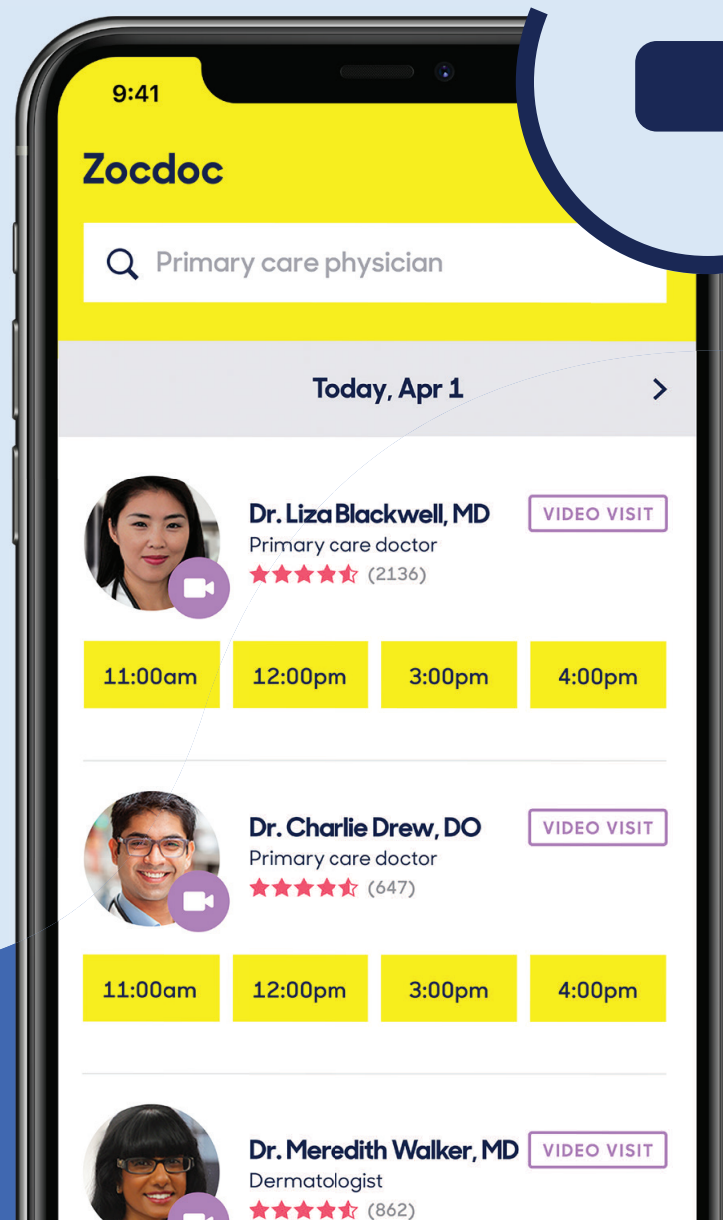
9:41

Zocdoc

Primary care physician

Today, Apr 1

Dr. Liza Blackwell, MD
VIDEO VISIT
Primary care doctor
(2136)

11:00am
12:00pm
3:00pm
4:00pm

Dr. Charlie Drew, DO
VIDEO VISIT
Primary care doctor
(647)

11:00am
12:00pm
3:00pm
4:00pm

Dr. Meredith Walker, MD
VIDEO VISIT
Dermatologist
(862)